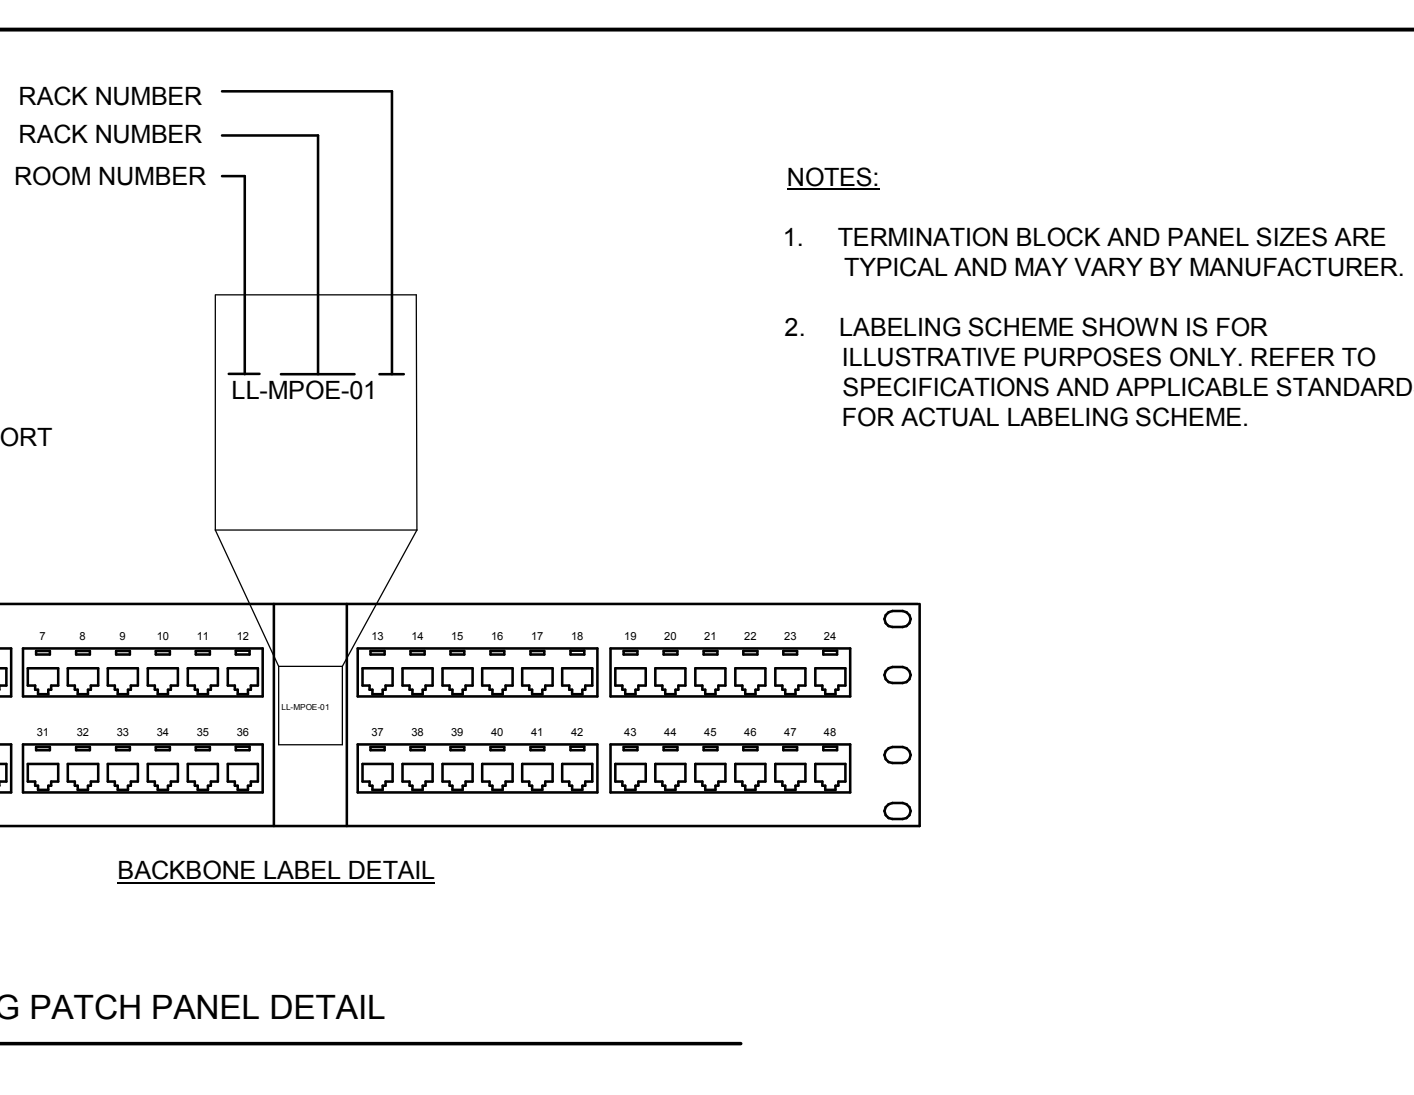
RACK NUMBER
RACK NUMBER
ROOM NUMBER

LL-MPOE-01

ORT

NOTES:

1. TERMINATION BLOCK AND PANEL SIZES ARE TYPICAL AND MAY VARY BY MANUFACTURER.

2. LABELING SCHEME SHOWN IS FOR ILLUSTRATIVE PURPOSES ONLY. REFER TO SPECIFICATIONS AND APPLICABLE STANDARD FOR ACTUAL LABELING SCHEME.

7 8 9 10 11 12
LL-MPOE-01
13 14 15 16 17 18 19 20 21 22 23 24
31 32 33 34 35 36
37 38 39 40 41 42 43 44 45 46 47 48

BACKBONE LABEL DETAIL

G PATCH PANEL DETAIL